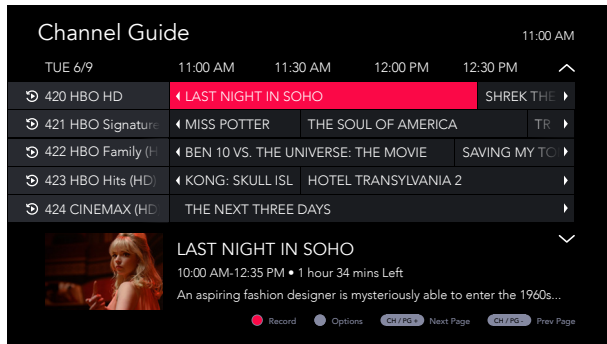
Channel Guide

11:00 AM

TUE 6/9

11:00 AM

11:30 AM

12:00 PM

12:30 PM

420 HBO HD

LAST NIGHT IN SOHO

SHREK THE

421 HBO Signature

MISS POTTER

THE SOUL OF AMERICA

TR

422 HBO Family (H

BEN 10 VS. THE UNIVERSE: THE MOVIE

SAVING MY TO

423 HBO Hits (HD)

KONG: SKULL ISL

HOTEL TRANSYLVANIA 2

424 CINEMAX (HD

THE NEXT THREE DAYS

LAST NIGHT IN SOHO

10:00 AM-12:35 PM • 1 hour 34 mins Left

An aspiring fashion designer is mysteriously able to enter the 1960s...

Record

Options

CH / PG + Next Page

CH / PG - Prev Page